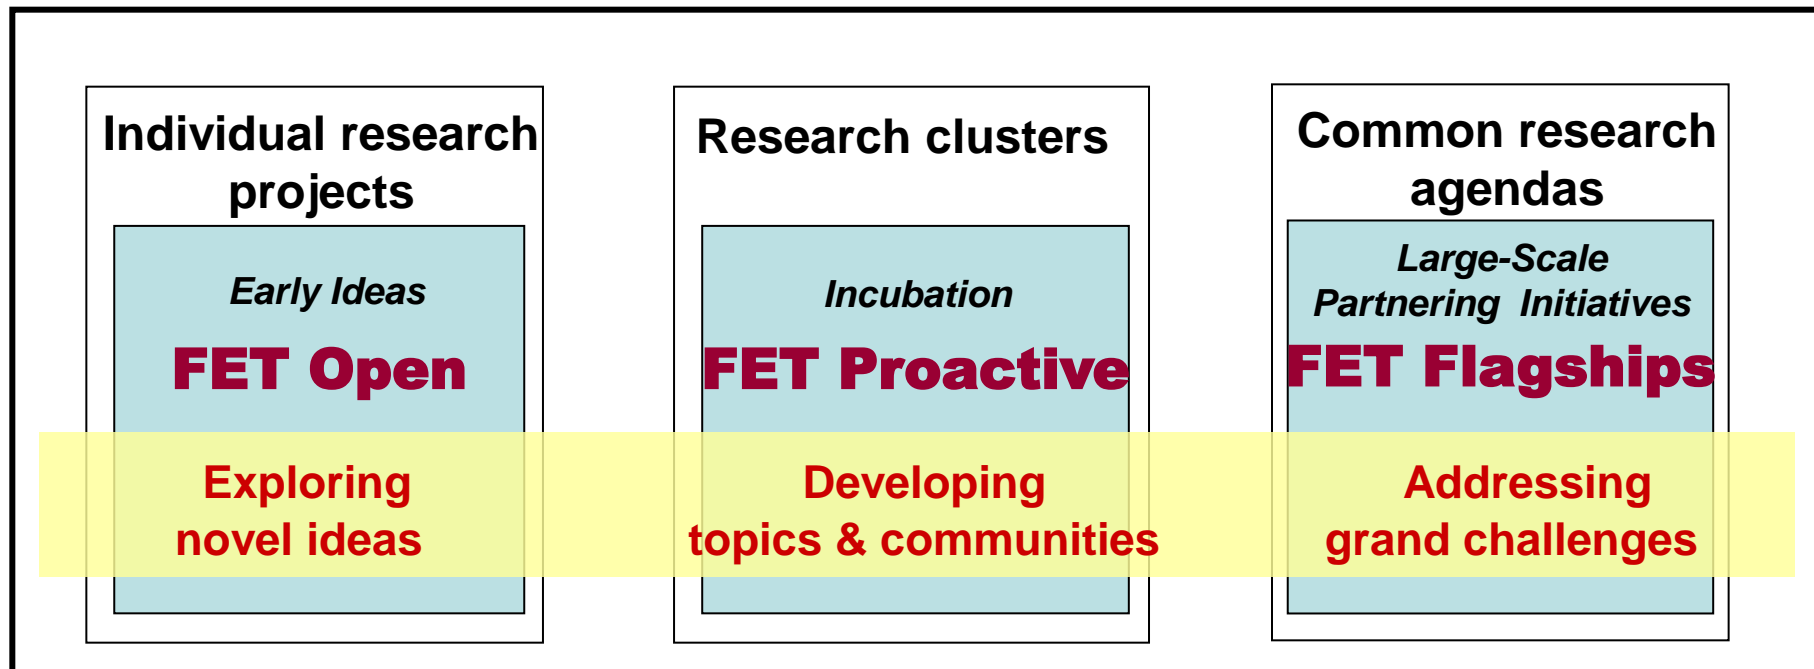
Individual research projects

Early Ideas

FET Open

Exploring novel ideas

Research clusters

Incubation

FET Proactive

Developing topics & communities

Common research agendas

Large-Scale Partnering Initiatives

FET Flagships

Addressing grand challenges